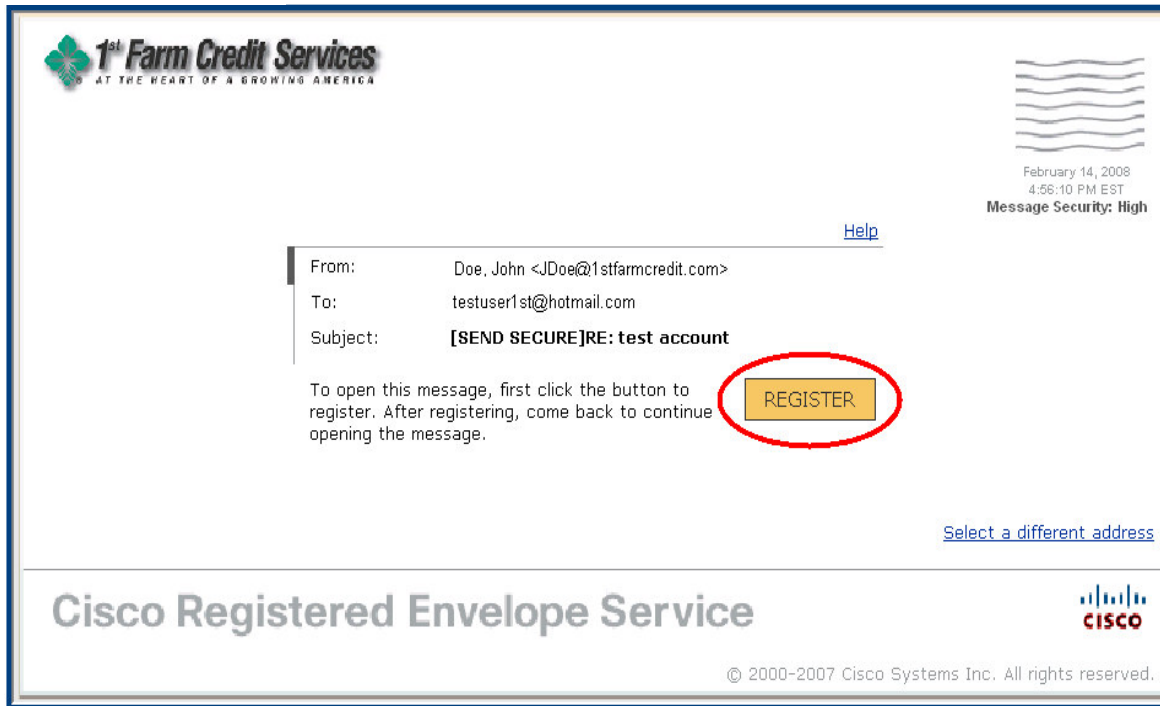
1st Farm Credit Services
AT THE HEART OF A GROWING AMERICA

February 14, 2008
4:56:10 PM EST
Message Security: High

Help

| | |
|---|---|
| From: | Doe, John <JDoe@1stfarmcredit.com> |
| To: | testuser1st@hotmail.com |
| Subject: | **[SEND SECURE]RE: test account** |

To open this message, first click the button to register. After registering, come back to continue opening the message.

REGISTER

Select a different address

Cisco Registered Envelope Service

CISCO

© 2000-2007 Cisco Systems Inc. All rights reserved.